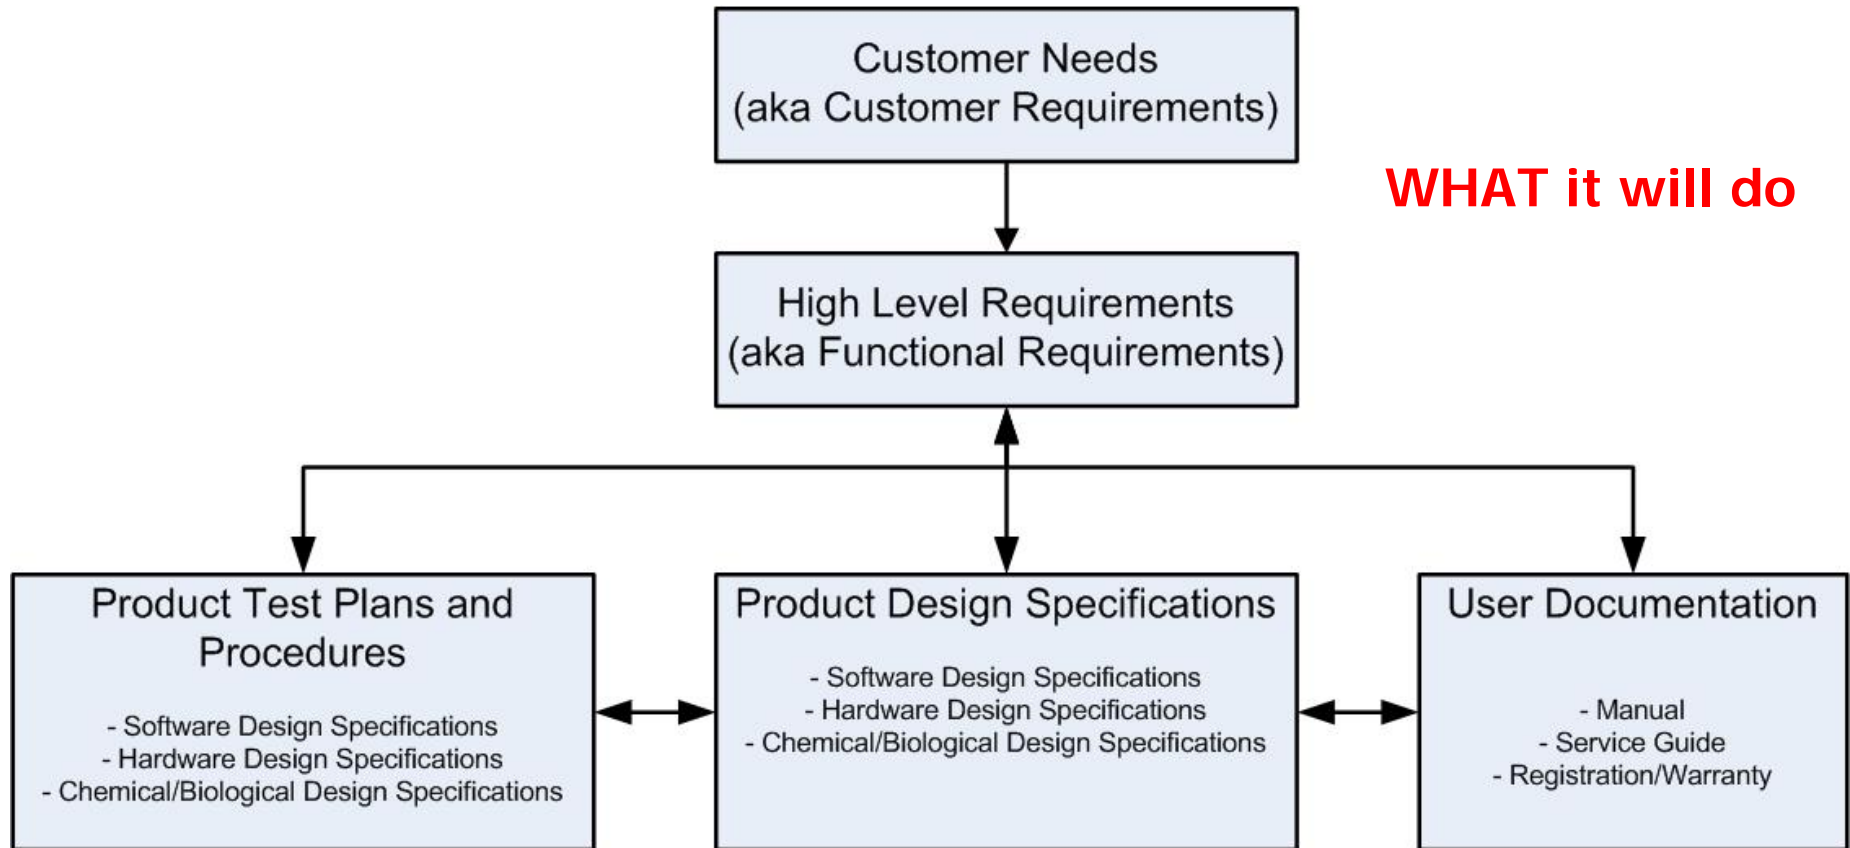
Customer Needs
(aka Customer Requirements)

WHAT it will do

High Level Requirements
(aka Functional Requirements)

Product Test Plans and Procedures

- Software Design Specifications
- Hardware Design Specifications
- Chemical/Biological Design Specifications

Product Design Specifications

- Software Design Specifications
- Hardware Design Specifications
- Chemical/Biological Design Specifications

User Documentation

- Manual
- Service Guide
- Registration/Warranty